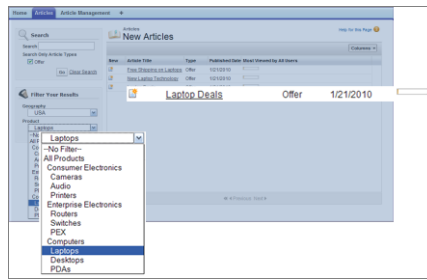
Home Articles Article Management +

Search

Search

Search Only Article Types

Offer

Go Clear Search

Filter Your Results

Geography

USA

Product

Laptops

Articles

New Articles

Help for this Page

Columns

| New | Article Title | Type | Published Date | Most Viewed by All Users |
|---|---|---|---|---|
| | Free Shipping on Laptops | Offer | 1/21/2010 | |
| | New Laptop Technology | Offer | 1/21/2010 | |
| | Laptop Deals | Offer | 1/21/2010 | |

Laptops

--No Filter--

All Products

Consumer Electronics

Cameras

Audio

Printers

Enterprise Electronics

Routers

Switches

PEX

Computers

Laptops

Desktops

PDAs

◄ Previous Next ►